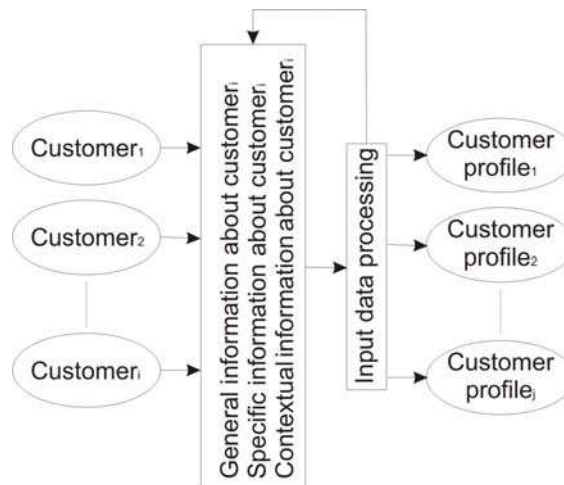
Customer$_1$

Customer$_2$

Customer$_i$

General information about customer$_i$
Specific information about customer$_i$
Contextual information about customer$_i$

Input data processing

Customer profile$_1$

Customer profile$_2$

Customer profile$_j$